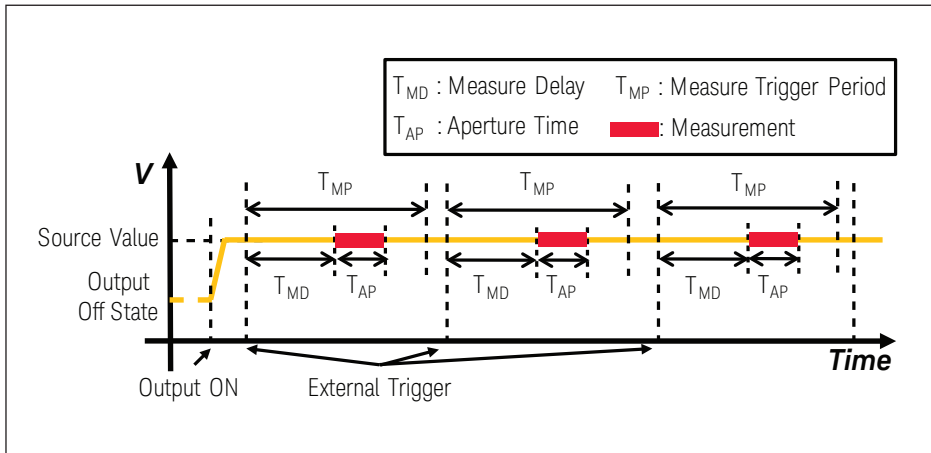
$T_{MD}$ : Measure Delay $T_{MP}$ : Measure Trigger Period
$T_{AP}$ : Aperture Time : Measurement

V

Source Value

Output Off State

$T_{MP}$
$T_{MD}$ $T_{AP}$
$T_{MP}$
$T_{MD}$ $T_{AP}$
$T_{MP}$
$T_{MD}$ $T_{AP}$

Time

Output ON

External Trigger